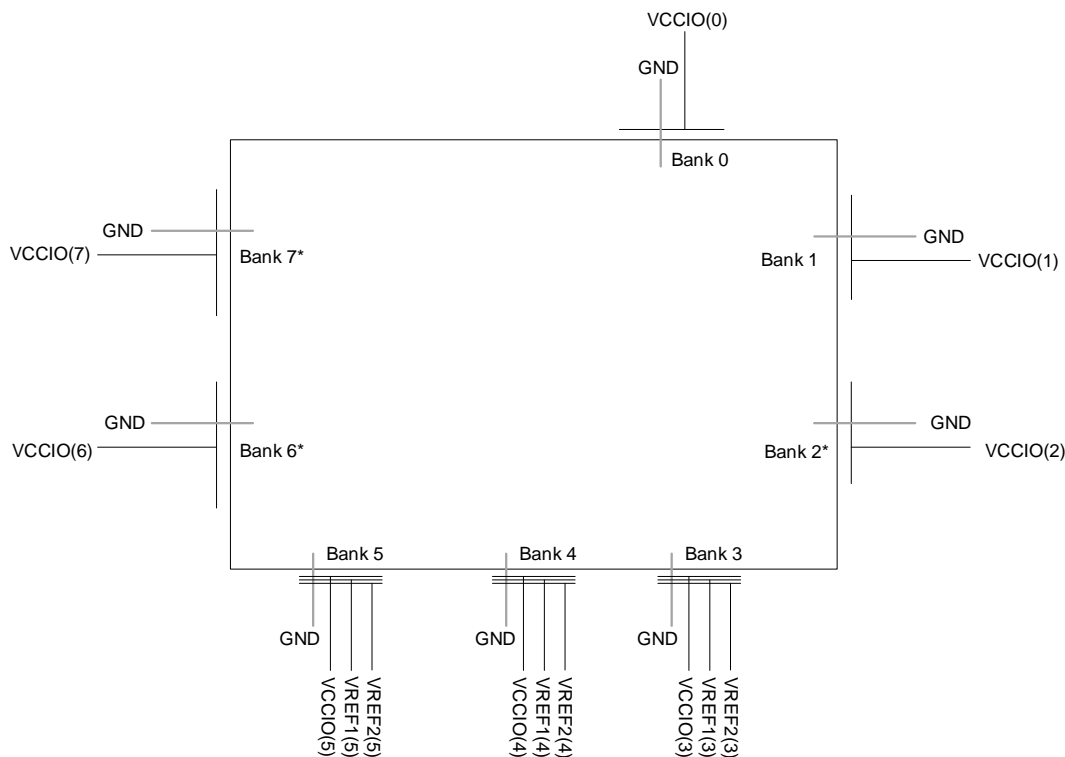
VCCIO(0)
GND
Bank 0

GND
VCCIO(7)
Bank 7*

GND
Bank 1
VCCIO(1)

GND
VCCIO(6)
Bank 6*

GND
Bank 2*
VCCIO(2)

Bank 5
GND
VCCIO(5)
VREF1(5)
VREF2(5)

Bank 4
GND
VCCIO(4)
VREF1(4)
VREF2(4)

Bank 3
GND
VCCIO(3)
VREF1(3)
VREF2(3)